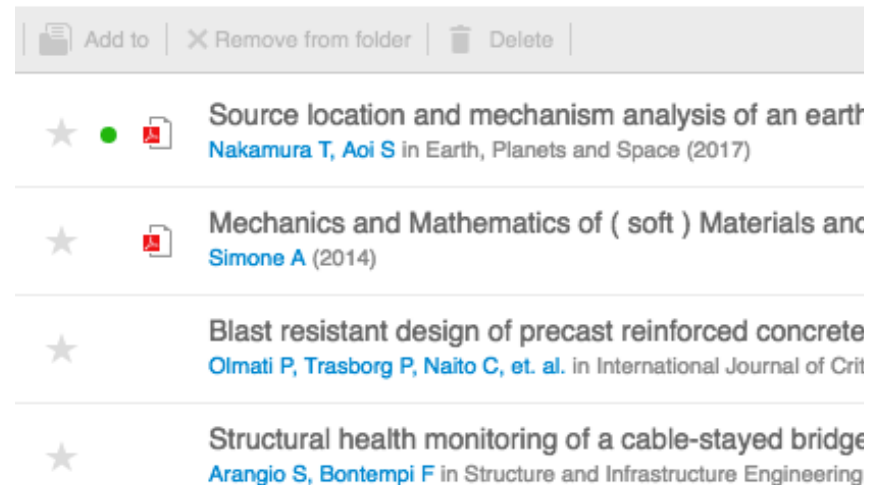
Add to | Remove from folder | Delete

Source location and mechanism analysis of an earth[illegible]
Nakamura T, Aoi S in Earth, Planets and Space (2017)

Mechanics and Mathematics of ( soft ) Materials an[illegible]
Simone A (2014)

Blast resistant design of precast reinforced concret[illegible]
Olmati P, Trasborg P, Naito C, et. al. in International Journal of Cri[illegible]

Structural health monitoring of a cable-stayed bridg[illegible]
Arangio S, Bontempi F in Structure and Infrastructure Engineering